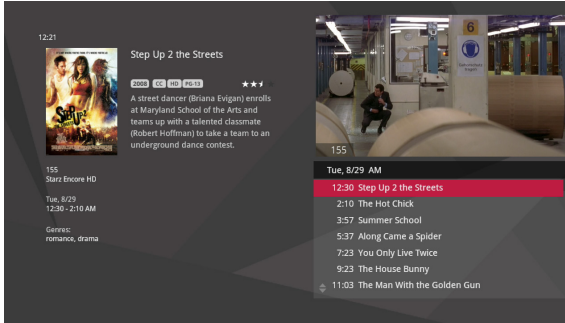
12:21

Step Up 2 the Streets

2008 CC HD PG-13 ★★½

A street dancer (Briana Evigan) enrolls at Maryland School of the Arts and teams up with a talented classmate (Robert Hoffman) to take a team to an underground dance contest.

155
Starz Encore HD

Tue, 8/29
12:30 - 2:10 AM

Genres:
romance, drama

155

Tue, 8/29 AM

12:30 Step Up 2 the Streets
2:10 The Hot Chick
3:57 Summer School
5:37 Along Came a Spider
7:23 You Only Live Twice
9:23 The House Bunny
11:03 The Man With the Golden Gun